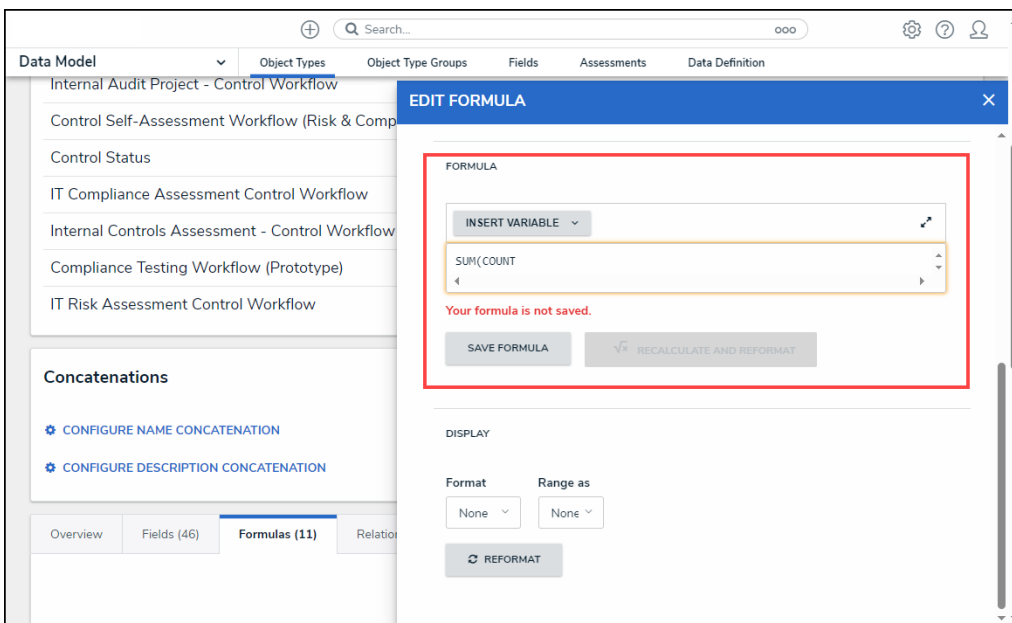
Search...

Data Model

Object Types

Object Type Groups

Fields

Assessments

Data Definition

Internal Audit Project - Control Workflow

Control Self-Assessment Workflow (Risk & Comp

Control Status

IT Compliance Assessment Control Workflow

Internal Controls Assessment - Control Workflow

Compliance Testing Workflow (Prototype)

IT Risk Assessment Control Workflow

Concatenations

CONFIGURE NAME CONCATENATION

CONFIGURE DESCRIPTION CONCATENATION

Overview

Fields (46)

Formulas (11)

Relation

EDIT FORMULA

FORMULA

INSERT VARIABLE

SUM(COUNT

Your formula is not saved.

SAVE FORMULA

RECALCULATE AND REFORMAT

DISPLAY

Format

None

Range as

None

REFORMAT